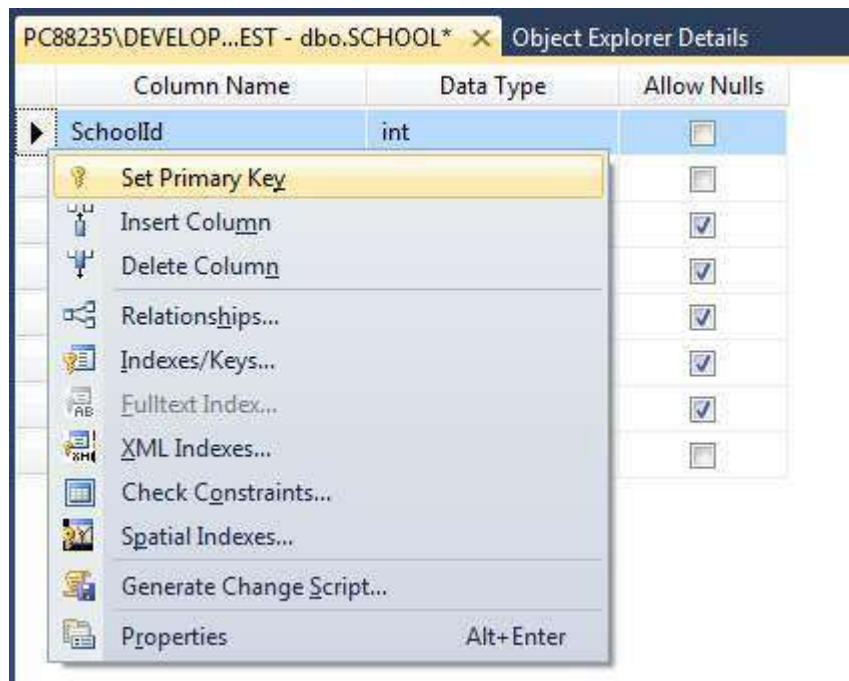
PC88235\DEVELOP...EST - dbo.SCHOOL* × Object Explorer Details

| Column Name | Data Type | Allow Nulls |
|---|---|---|
| SchoolId | int | |

Set Primary Key
Insert Column
Delete Column
Relationships...
Indexes/Keys...
Fulltext Index...
XML Indexes...
Check Constraints...
Spatial Indexes...
Generate Change Script...
Properties Alt+Enter